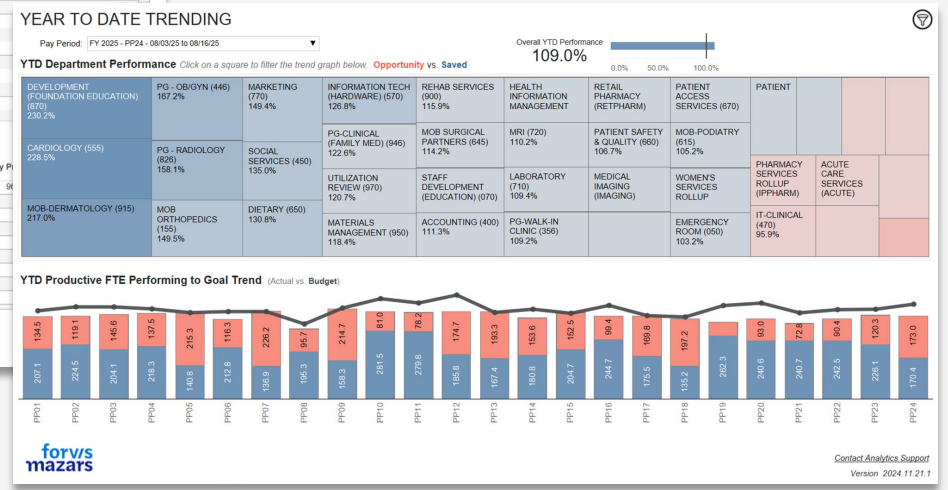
YEAR TO DATE TRENDING

Pay Period: FY 2025 - PP24 - 08/03/25 to 08/16/25

Overall YTD Performance
109.0%
0.0% 50.0% 100.0%

YTD Department Performance Click on a square to filter the trend graph below. Opportunity vs. Saved

DEVELOPMENT (FOUNDATION EDUCATION) (870) 230.2%

CARDIOLOGY (555) 228.5%

MOB-DERMATOLOGY (915) 217.0%

PG - OB/GYN (446) 167.2%

PG - RADIOLOGY (826) 158.1%

MOB ORTHOPEDICS (155) 149.5%

MARKETING (770) 149.4%

SOCIAL SERVICES (450) 135.0%

DIETARY (650) 130.8%

INFORMATION TECH (HARDWARE) (570) 126.8%

PG-CLINICAL (FAMILY MED) (946) 122.6%

UTILIZATION REVIEW (970) 120.7%

MATERIALS MANAGEMENT (950) 118.4%

REHAB SERVICES (900) 115.9%

MOB SURGICAL PARTNERS (645) 114.2%

STAFF DEVELOPMENT (EDUCATION) (070)

ACCOUNTING (400) 111.3%

HEALTH INFORMATION MANAGEMENT

MRI (720) 110.2%

LABORATORY (710) 109.4%

PG-WALK-IN CLINIC (356) 109.2%

RETAIL PHARMACY (RETPHARM)

PATIENT SAFETY & QUALITY (660) 106.7%

MEDICAL IMAGING (IMAGING)

PATIENT ACCESS SERVICES (670)

MOB-PODIATRY (615) 105.2%

WOMEN'S SERVICES ROLLUP

EMERGENCY ROOM (050) 103.2%

PATIENT

PHARMACY SERVICES ROLLUP (IPPHARM)

ACUTE CARE SERVICES (ACUTE)

IT-CLINICAL (470) 95.9%

YTD Productive FTE Performing to Goal Trend (Actual vs. Budget)

| | PP01 | PP02 | PP03 | PP04 | PP05 | PP06 | PP07 | PP08 | PP09 | PP10 | PP11 | PP12 | PP13 | PP14 | PP15 | PP16 | PP17 | PP18 | PP19 | PP20 | PP21 | PP22 | PP23 | PP24 |
|---|---|---|---|---|---|---|---|---|---|---|---|---|---|---|---|---|---|---|---|---|---|---|---|---|
| Opportunity | 134.5 | 119.1 | 145.6 | 137.5 | 215.3 | 116.3 | 226.2 | 95.7 | 214.7 | 81.0 | 78.2 | 174.7 | 193.3 | 153.6 | 152.5 | 99.4 | 169.8 | 197.2 | | 93.0 | 72.8 | 90.4 | 120.3 | 173.0 |
| Actual | 207.1 | 224.5 | 204.1 | 218.3 | 140.8 | 212.8 | 136.9 | 195.3 | 158.3 | 281.5 | 279.8 | 185.8 | 167.4 | 180.8 | 204.7 | 244.7 | 175.5 | 135.2 | 262.3 | 240.6 | 240.7 | 242.5 | 226.1 | 170.4 |

forv/s mazars

Contact Analytics Support
Version 2024.11.21.1